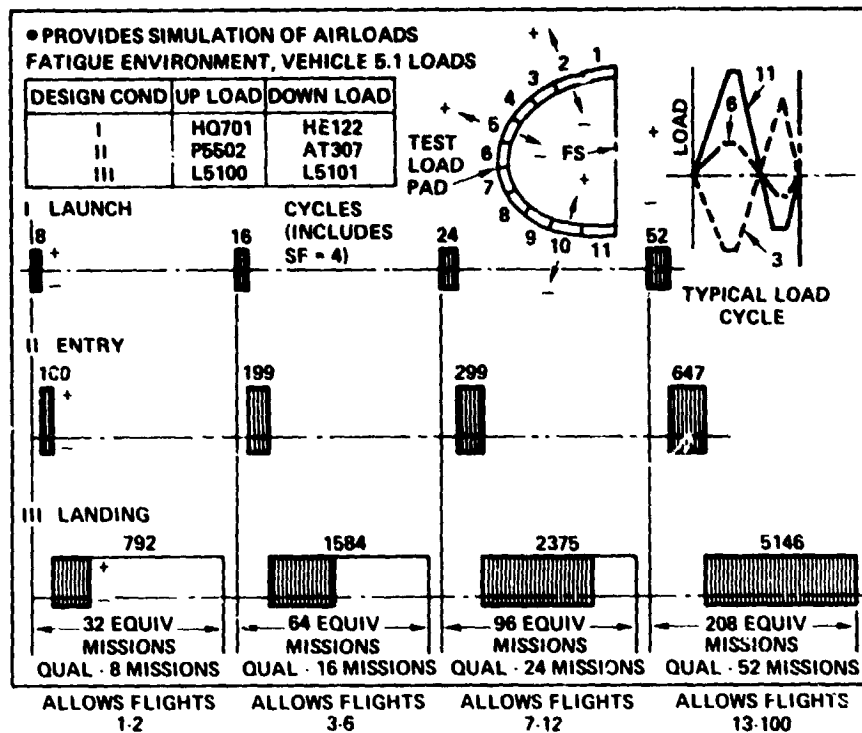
• PROVIDES SIMULATION OF AIRLOADS
FATIGUE ENVIRONMENT, VEHICLE 5.1 LOADS

| DESIGN COND | UP LOAD | DOWN LOAD |
|---|---|---|
| I | HQ701 | HE122 |
| II | P5502 | AT307 |
| III | L5100 | L5101 |

+ 2 1 3 4 + 5 − TEST LOAD PAD 6 7 FS + 8 9 10 11 − +

LOAD + 11 6 A − 3

TYPICAL LOAD CYCLE

I LAUNCH
CYCLES (INCLUDES SF = 4)
8 + − 16 24 52

II ENTRY
100 + − 199 299 647

III LANDING
792 + 1584 2375 5146

32 EQUIV MISSIONS QUAL · 8 MISSIONS
64 EQUIV MISSIONS QUAL · 16 MISSIONS
96 EQUIV MISSIONS QUAL · 24 MISSIONS
208 EQUIV MISSIONS QUAL · 52 MISSIONS

ALLOWS FLIGHTS 1-2
ALLOWS FLIGHTS 3-6
ALLOWS FLIGHTS 7-12
ALLOWS FLIGHTS 13-100